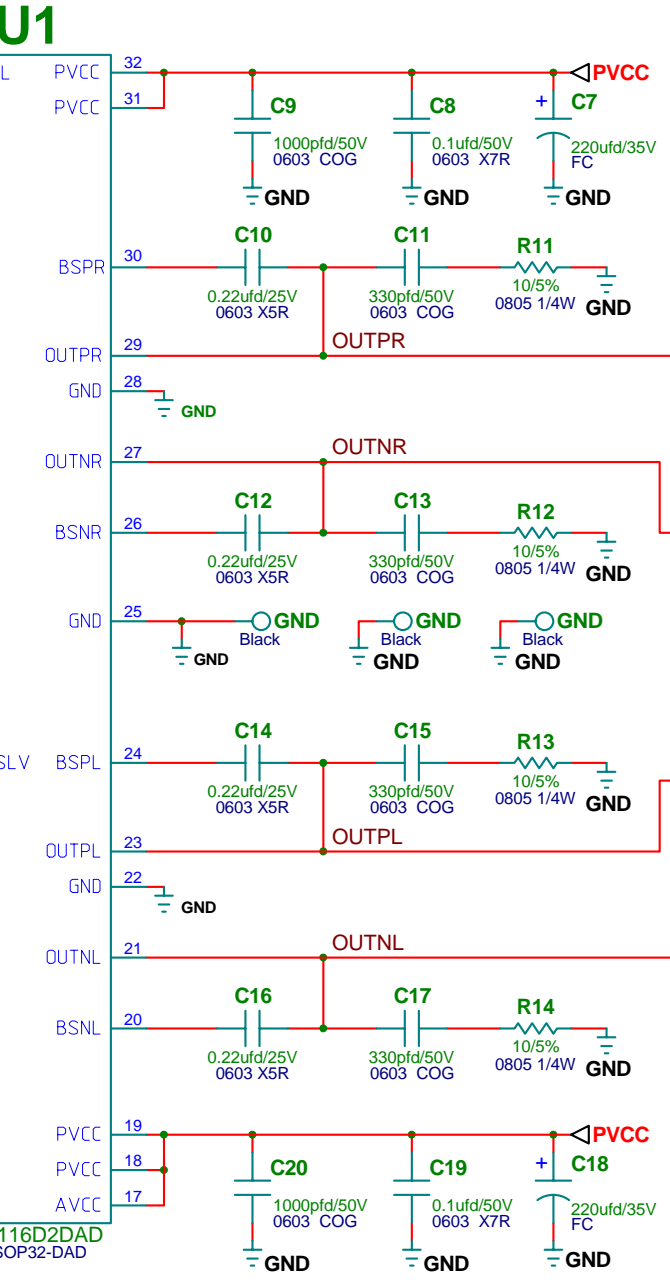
U1

L PVCC 32
PVCC 31

PVCC
C9 1000pfd/50V 0603 COG GND
C8 0.1ufd/50V 0603 X7R GND
C7 + 220ufd/35V FC GND

BSPR 30
C10 0.22ufd/25V 0603 X5R
C11 330pfd/50V 0603 COG
R11 10/5% 0805 1/4W GND

OUTPR 29 OUTPR
GND 28 GND

OUTNR 27 OUTNR
BSNR 26
C12 0.22ufd/25V 0603 X5R
C13 330pfd/50V 0603 COG
R12 10/5% 0805 1/4W GND

GND 25 GND
GND Black
GND Black GND
GND Black GND

SLV BSPL 24
C14 0.22ufd/25V 0603 X5R
C15 330pfd/50V 0603 COG
R13 10/5% 0805 1/4W GND

OUTPL 23 OUTPL
GND 22 GND

OUTNL 21 OUTNL
BSNL 20
C16 0.22ufd/25V 0603 X5R
C17 330pfd/50V 0603 COG
R14 10/5% 0805 1/4W GND

PVCC 19
PVCC 18
AVCC 17

PVCC
C20 1000pfd/50V 0603 COG GND
C19 0.1ufd/50V 0603 X7R GND
C18 + 220ufd/35V FC GND

116D2DAD
SOP32-DAD